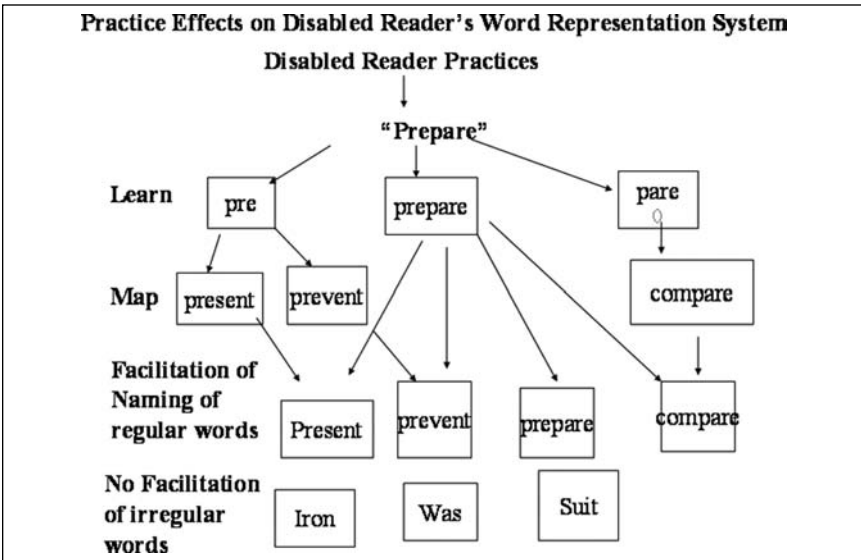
Practice Effects on Disabled Reader's Word Representation System

Disabled Reader Practices

"Prepare"

Learn

pre

prepare

pare

Map

present

prevent

compare

Facilitation of Naming of regular words

Present

prevent

prepare

compare

No Facilitation of irregular words

Iron

Was

Suit